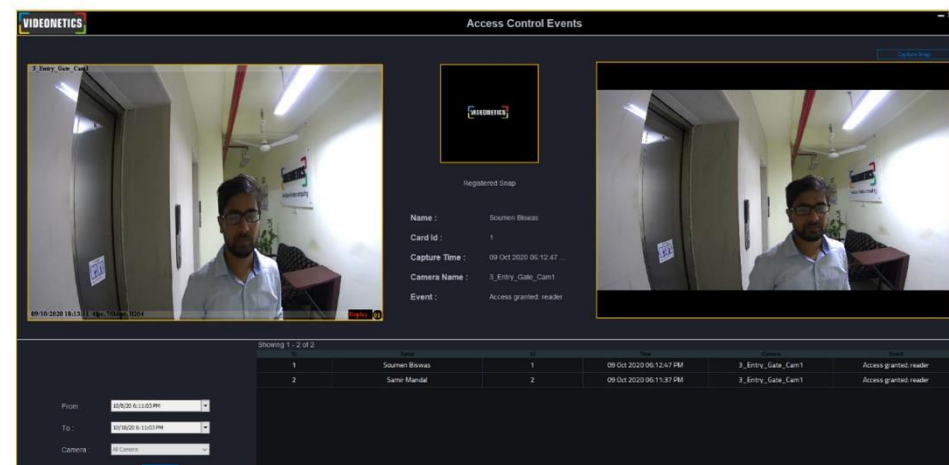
VIDEONETICS

Access Control Events

Capture Snap

3_Entry_Gate_Cam1

09/10/2020 18:13:11 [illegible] H264

Replay

VIDEONETICS

Registered Snap

Name : Soumen Biswas
Card Id : 1
Capture Time : 09 Oct 2020 06:12:47 ...
Camera Name : 3_Entry_Gate_Cam1
Event : Access granted: reader

Showing 1 - 2 of 2

| # | Name | Id | Time | Camera | Event |
|---|---|---|---|---|---|
| 1 | Soumen Biswas | 1 | 09 Oct 2020 06:12:47 PM | 3_Entry_Gate_Cam1 | Access granted: reader |
| 2 | Samir Mandal | 2 | 09 Oct 2020 06:11:37 PM | 3_Entry_Gate_Cam1 | Access granted: reader |

From 10/9/20 6:11:03 PM
To : 10/10/20 6:11:03 PM
Camera All Camera